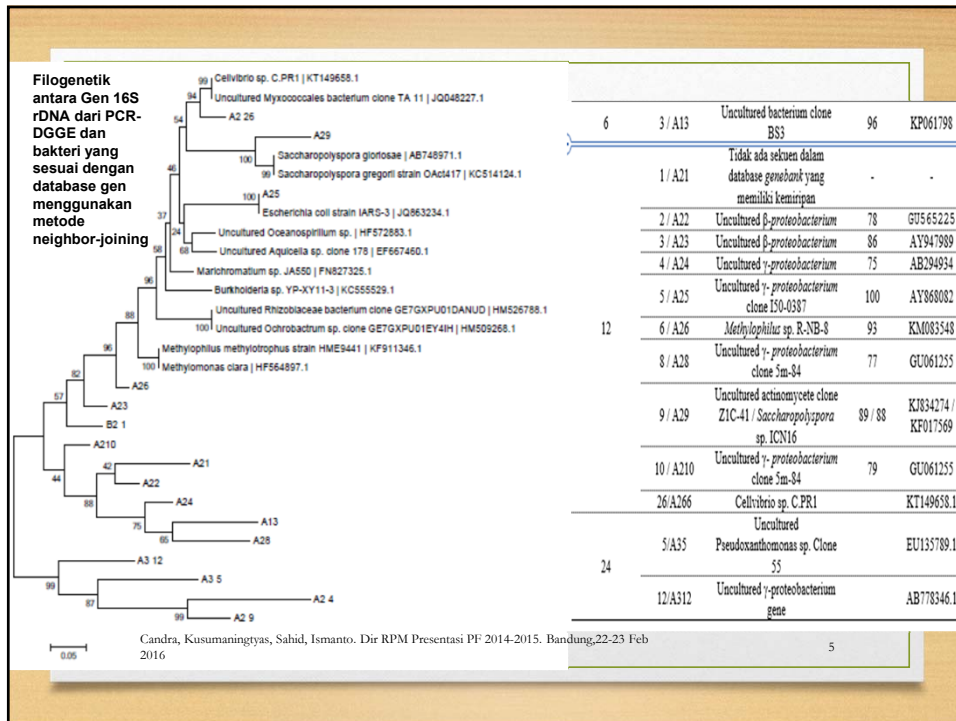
Filogenetik antara Gen 16S rDNA dari PCR-DGGE dan bakteri yang sesuai dengan database gen menggunakan metode neighbor-joining

99 Cellvibrio sp. C.PR1 | KT149658.1
94 Uncultured Myxococcales bacterium clone TA 11 | JQ048227.1
54 A2 26
A29
100 Saccharopolyspora gloriosae | AB748971.1
99 Saccharopolyspora gregorii strain OAct417 | KC514124.1
46
100 A25
Escherichia coli strain IARS-3 | JQ863234.1
37
24 Uncultured Oceanospirillum sp. | HF572883.1
58
68 Uncultured Aquicella sp. clone 178 | EF667460.1
Marichromatium sp. JA550 | FN827325.1
96
Burkholderia sp. YP-XY11-3 | KC555529.1
88
Uncultured Rhizobiaceae bacterium clone GE7GXPU01DANUD | HM526788.1
100 Uncultured Ochrobactrum sp. clone GE7GXPU01EY4IH | HM509268.1
96
Methylophilus methylotrophus strain HME9441 | KF911346.1
100 Methylomonas clara | HF564897.1
82
A26
57
A23
B2 1
A210
42 A21
44 A22
88 A24
75 A13
65 A28
A3 12
99 A3 5
87 A2 4
99 A2 9
0.05

| | | | | |
|---|---|---|---|---|
| 6 | 3 / A13 | Uncultured bacterium clone BS3 | 96 | KP061798 |
| 12 | 1 / A21 | Tidak ada sekuen dalam database genebank yang memiliki kemiripan | - | - |
| | 2 / A22 | Uncultured β-proteobacterium | 78 | GU565225 |
| | 3 / A23 | Uncultured β-proteobacterium | 86 | AY947989 |
| | 4 / A24 | Uncultured γ-proteobacterium | 75 | AB294934 |
| | 5 / A25 | Uncultured γ- proteobacterium clone I50-0387 | 100 | AY868082 |
| | 6 / A26 | Methylophilus sp. R-NB-8 | 93 | KM083548 |
| | 8 / A28 | Uncultured γ- proteobacterium clone 5m-84 | 77 | GU061255 |
| | 9 / A29 | Uncultured actinomycete clone Z1C-41 / Saccharopolyspora sp. ICN16 | 89 / 88 | KJ834274 / KF017569 |
| | 10 / A210 | Uncultured γ- proteobacterium clone 5m-84 | 79 | GU061255 |
| | 26/A266 | Cellvibrio sp. C.PR1 | | KT149658.1 |
| 24 | 5/A35 | Uncultured Pseudoxanthomonas sp. Clone 55 | | EU135789.1 |
| | 12/A312 | Uncultured γ-proteobacterium gene | | AB778346.1 |

Candra, Kusumaningtyas, Sahid, Ismanto. Dir RPM Presentasi PF 2014-2015. Bandung,22-23 Feb 2016

5